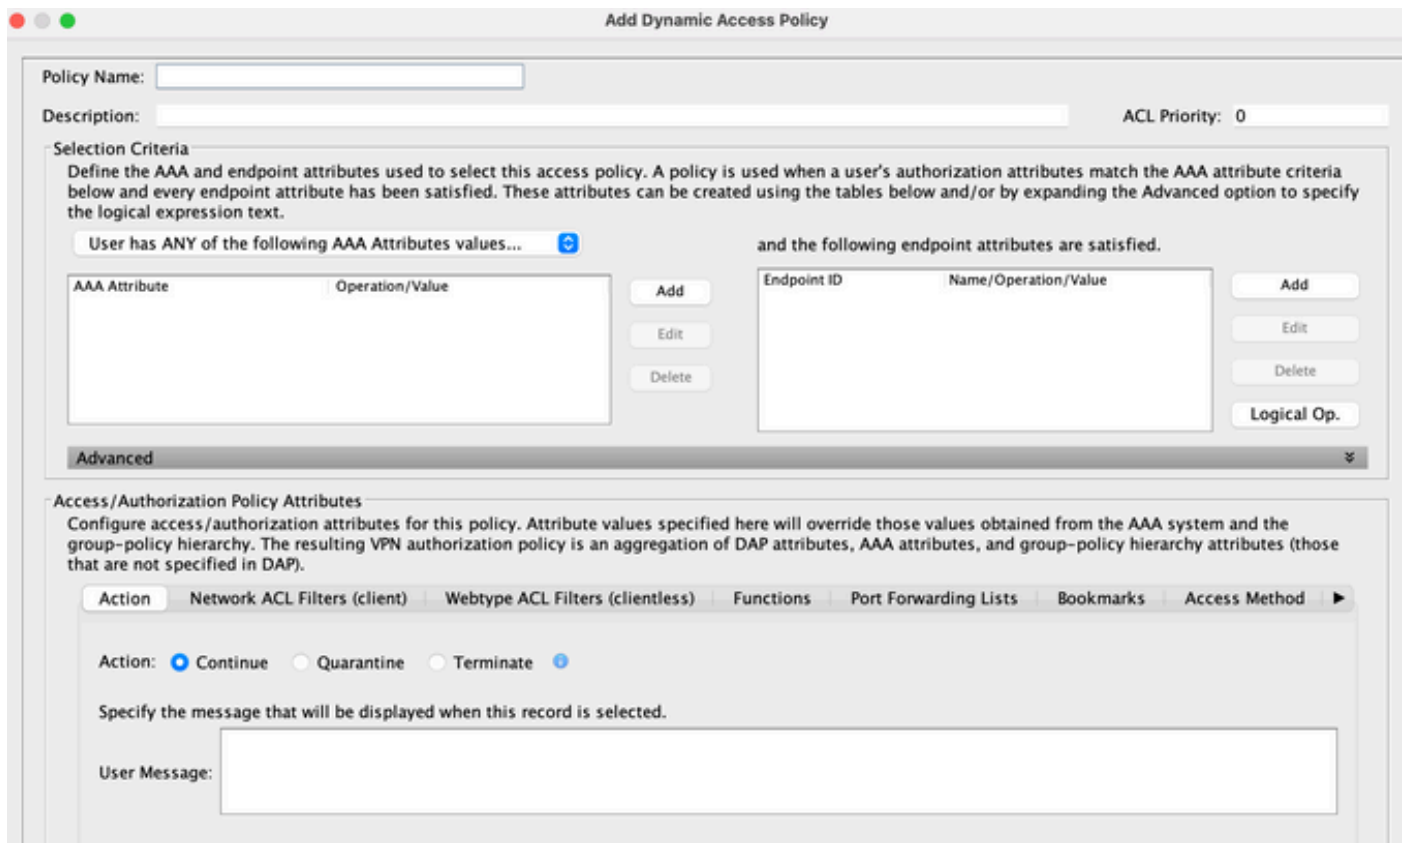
Add Dynamic Access Policy

Policy Name:

Description:

ACL Priority: 0

Selection Criteria

Define the AAA and endpoint attributes used to select this access policy. A policy is used when a user's authorization attributes match the AAA attribute criteria below and every endpoint attribute has been satisfied. These attributes can be created using the tables below and/or by expanding the Advanced option to specify the logical expression text.

User has ANY of the following AAA Attributes values...

and the following endpoint attributes are satisfied.

| AAA Attribute | Operation/Value |
|---|---|

Add

Edit

Delete

| Endpoint ID | Name/Operation/Value |
|---|---|

Add

Edit

Delete

Logical Op.

Advanced

Access/Authorization Policy Attributes

Configure access/authorization attributes for this policy. Attribute values specified here will override those values obtained from the AAA system and the group-policy hierarchy. The resulting VPN authorization policy is an aggregation of DAP attributes, AAA attributes, and group-policy hierarchy attributes (those that are not specified in DAP).

Action | Network ACL Filters (client) | Webtype ACL Filters (clientless) | Functions | Port Forwarding Lists | Bookmarks | Access Method

Action: Continue Quarantine Terminate

Specify the message that will be displayed when this record is selected.

User Message: